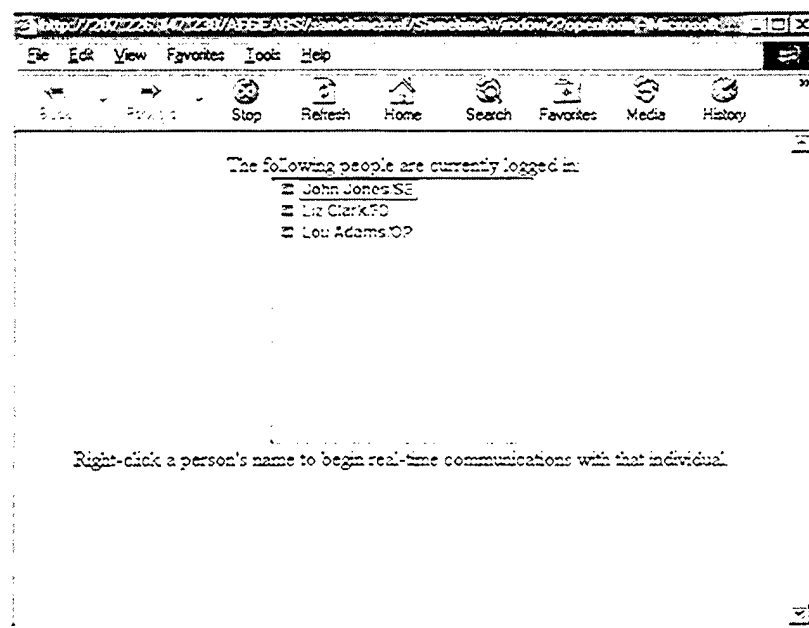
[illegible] - Microsoft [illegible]

File Edit View Favorites Tools Help

Back Forward Stop Refresh Home Search Favorites Media History

The following people are currently logged in:

John Jones/SE

Liz Clark/FD

Lou Adams/OP

Right-click a person's name to begin real-time communications with that individual.